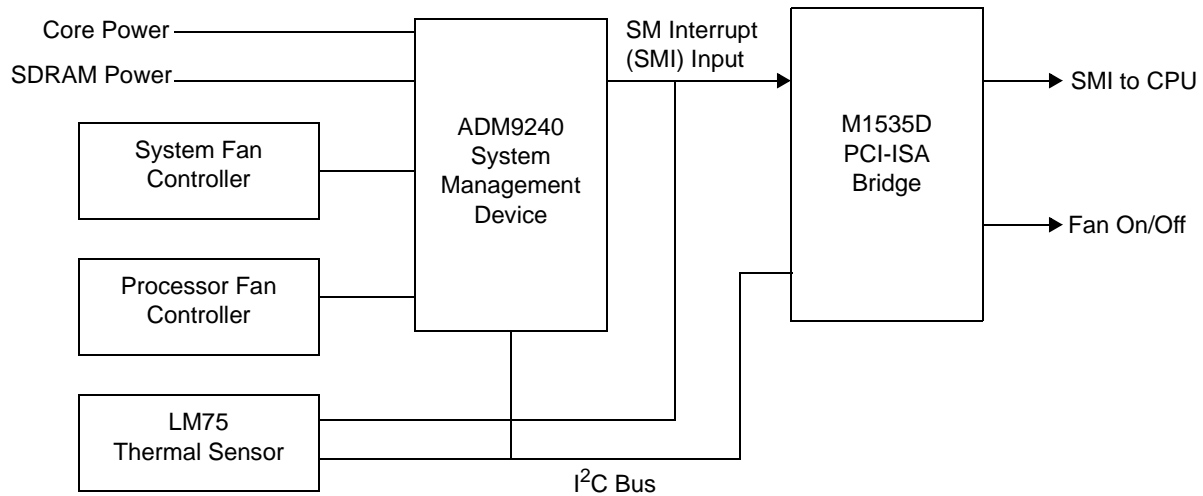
Core Power
SDRAM Power
System Fan Controller
Processor Fan Controller
LM75 Thermal Sensor
ADM9240 System Management Device
SM Interrupt (SMI) Input
M1535D PCI-ISA Bridge
SMI to CPU
Fan On/Off
I$^2$C Bus